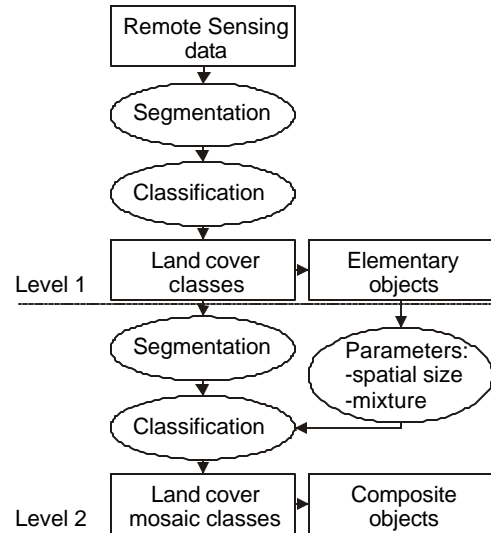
Remote Sensing data

Segmentation

Classification

Land cover classes

Elementary objects

Level 1

Segmentation

Parameters: -spatial size -mixture

Classification

Land cover mosaic classes

Composite objects

Level 2